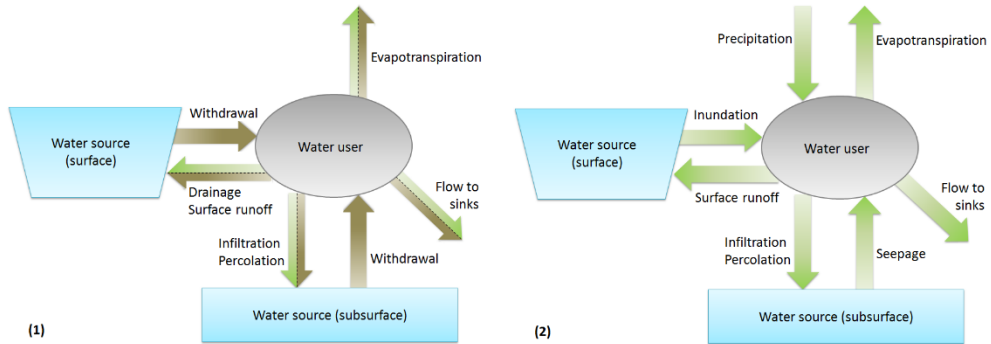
Evapotranspiration

Withdrawal

Water source (surface)

Water user

Drainage
Surface runoff

Flow to sinks

Infiltration
Percolation

Withdrawal

Water source (subsurface)

(1)

Precipitation

Evapotranspiration

Inundation

Water source (surface)

Water user

Surface runoff

Flow to sinks

Infiltration
Percolation

Seepage

Water source (subsurface)

(2)